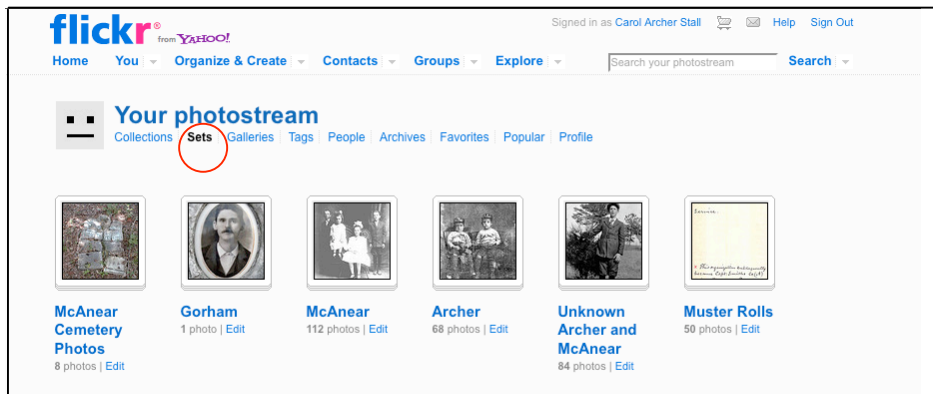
flickr® from YAHOO!

Signed in as Carol Archer Stall Help Sign Out

Home You Organize & Create Contacts Groups Explore Search your photostream Search

Your photostream

Collections Sets Galleries Tags People Archives Favorites Popular Profile

McAnear Cemetery Photos
8 photos | Edit

Gorham
1 photo | Edit

McAnear
112 photos | Edit

Archer
68 photos | Edit

Unknown Archer and McAnear
84 photos | Edit

Muster Rolls
50 photos | Edit